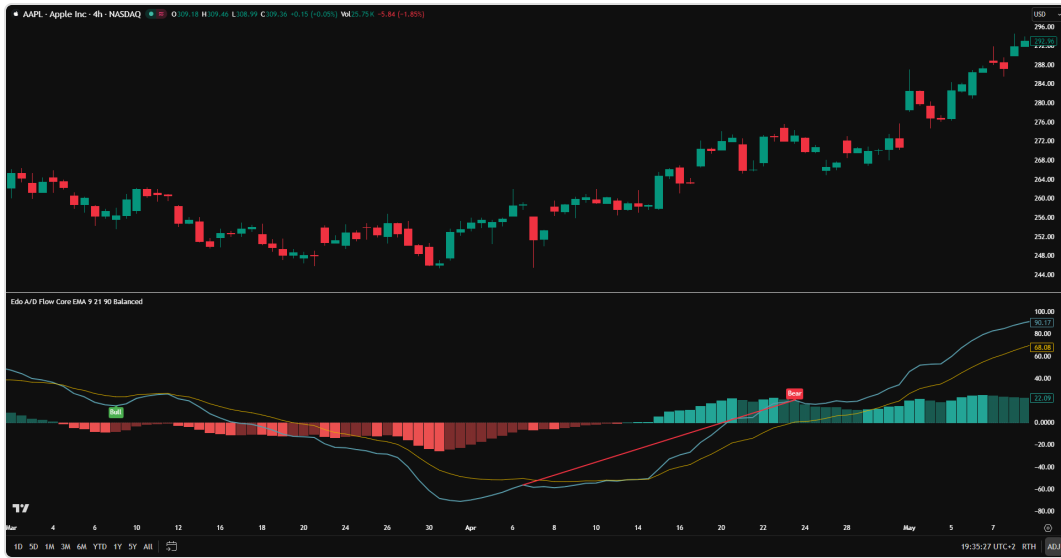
AAPL · Apple Inc · 4h · NASDAQ O309.18 H309.46 L308.99 C309.36 +0.15 (+0.05%) Vol 25.75K −5.84 (−1.85%)

USD

296.00
292.96
288.00
284.00
280.00
276.00
272.00
268.00
264.00
260.00
256.00
252.00
248.00
244.00

Edo A/D Flow Core EMA 9 21 90 Balanced

Bull
Bear

100.00
90.17
80.00
68.08
60.00
40.00
22.09
20.00
0.000
−20.00
−40.00
−60.00
−80.00

Mar 4 6 10 12 16 18 20 24 26 30 Apr 6 8 10 14 16 20 22 24 28 May 5 7

1D 5D 1M 3M 6M YTD 1Y 5Y All

19:35:27 UTC+2 RTH ADJ